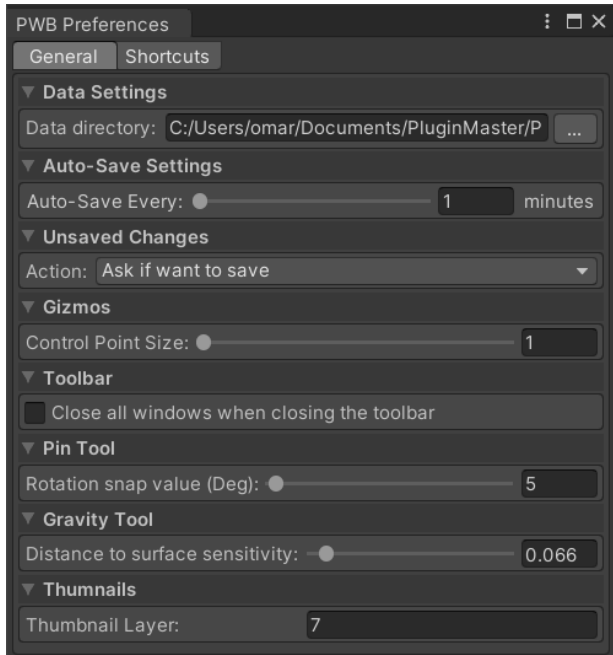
PWB Preferences

General Shortcuts

Data Settings

Data directory: C:/Users/omar/Documents/PluginMaster/P ...

Auto-Save Settings

Auto-Save Every: 1 minutes

Unsaved Changes

Action: Ask if want to save

Gizmos

Control Point Size: 1

Toolbar

Close all windows when closing the toolbar

Pin Tool

Rotation snap value (Deg): 5

Gravity Tool

Distance to surface sensitivity: 0.066

Thumnails

Thumbnail Layer: 7